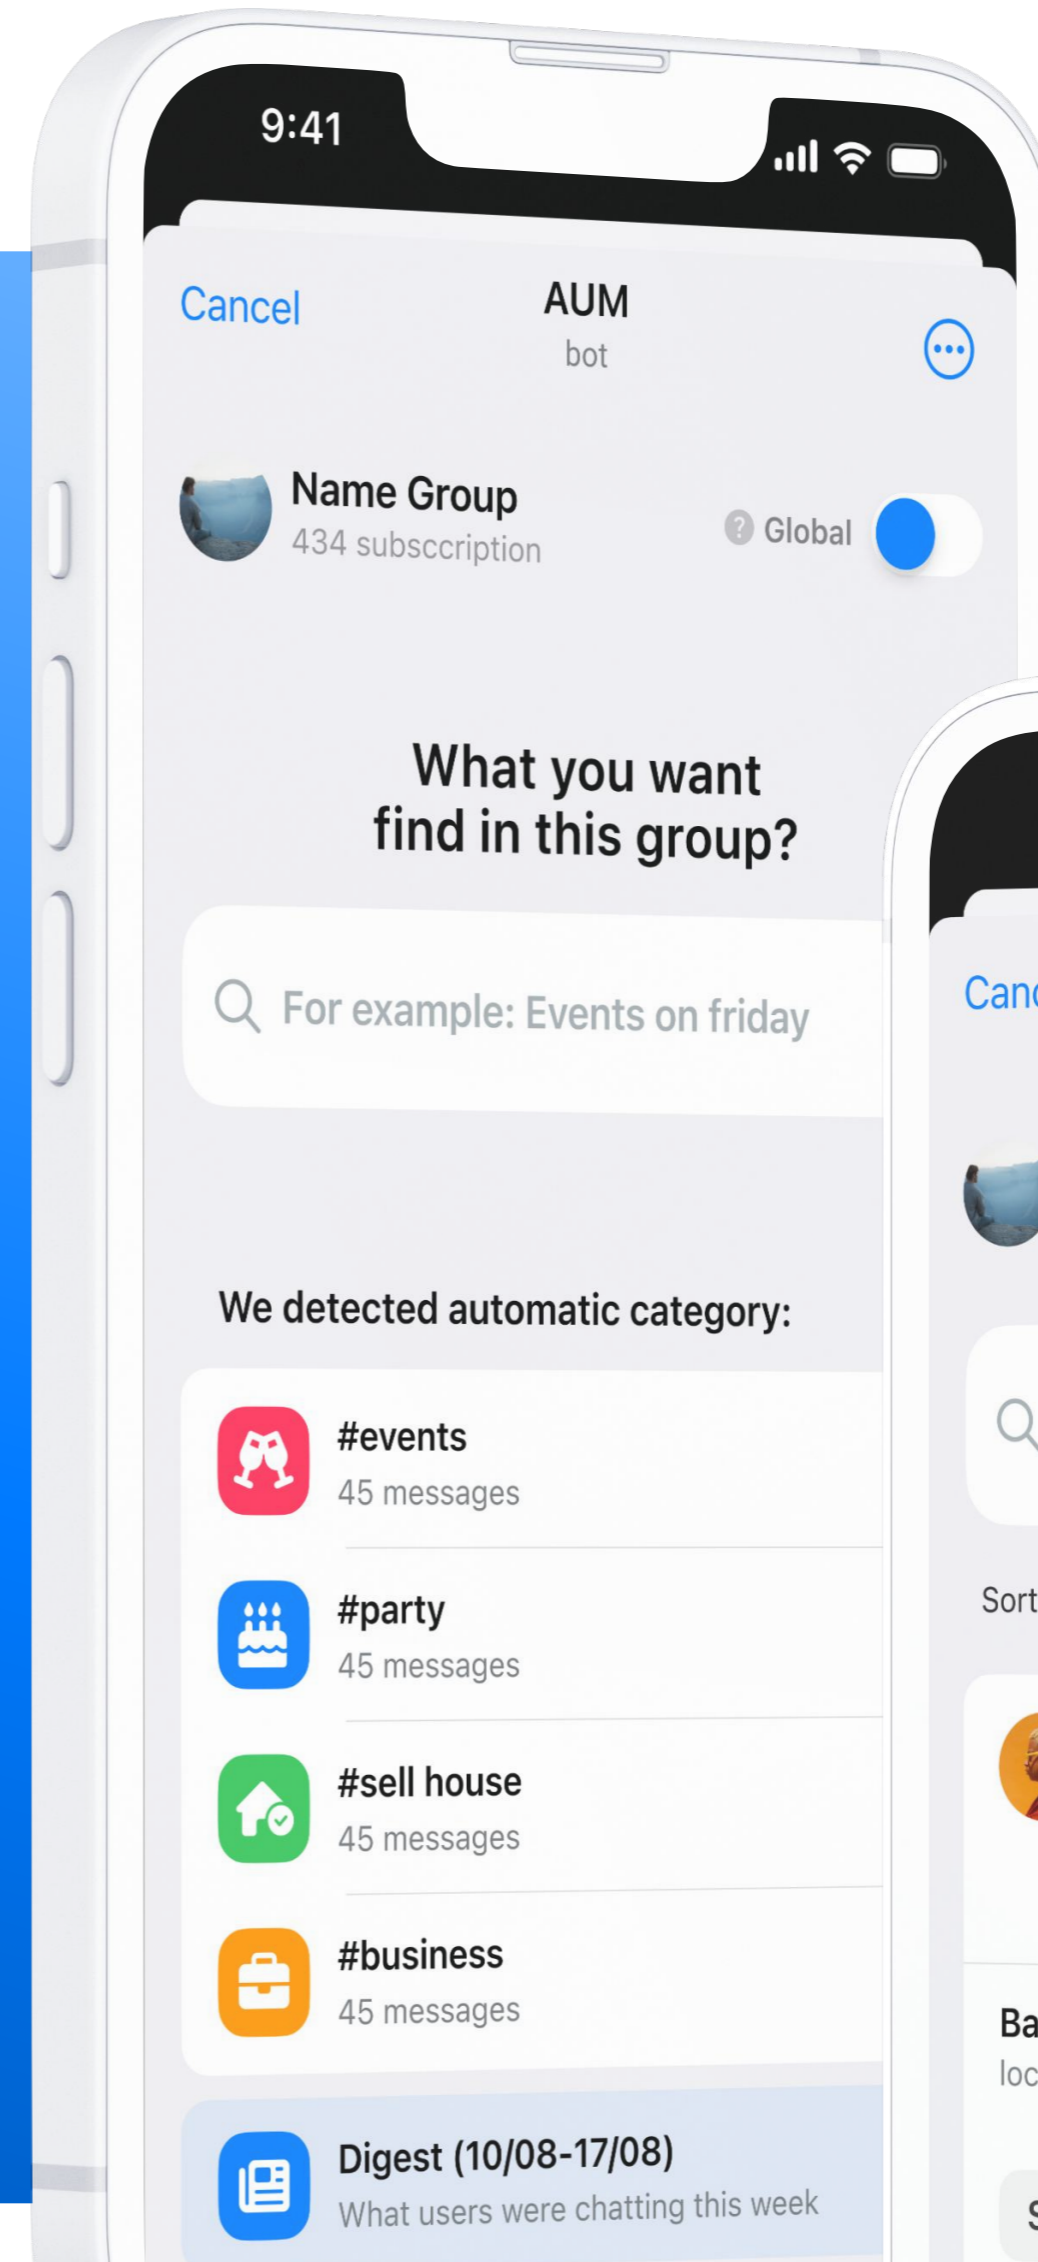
9:41

Cancel
AUM
bot

Name Group
434 subsccription
Global

What you want find in this group?

For example: Events on friday

We detected automatic category:

#events
45 messages

#party
45 messages

#sell house
45 messages

#business
45 messages

Digest (10/08-17/08)
What users were chatting this week

Canc

Sort

Ba
loc
S